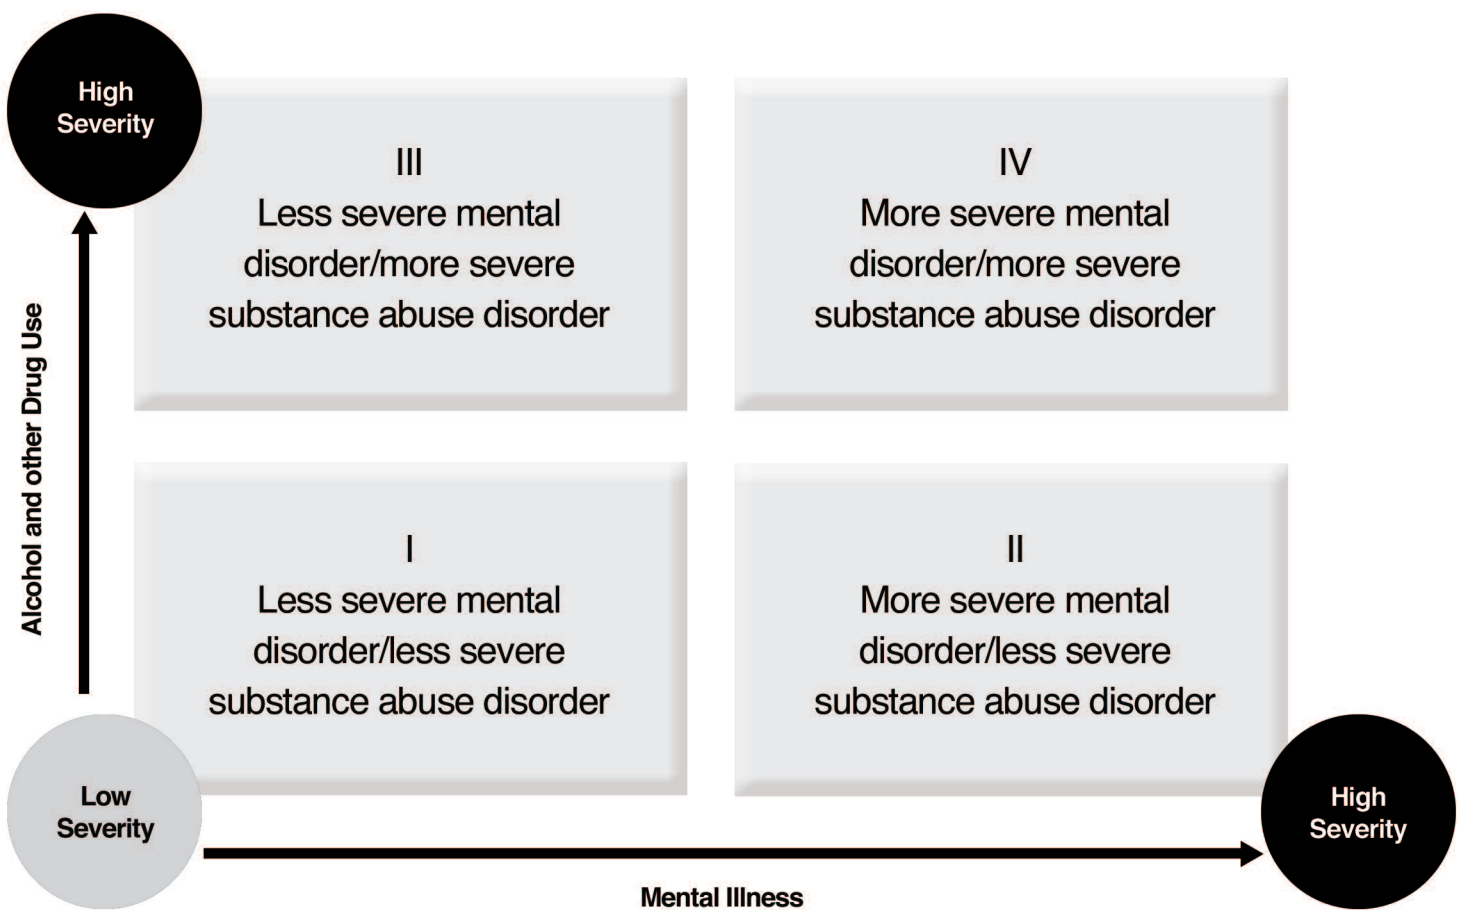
High Severity

III
Less severe mental disorder/more severe substance abuse disorder

IV
More severe mental disorder/more severe substance abuse disorder

Alcohol and other Drug Use

I
Less severe mental disorder/less severe substance abuse disorder

II
More severe mental disorder/less severe substance abuse disorder

Low Severity

High Severity

Mental Illness